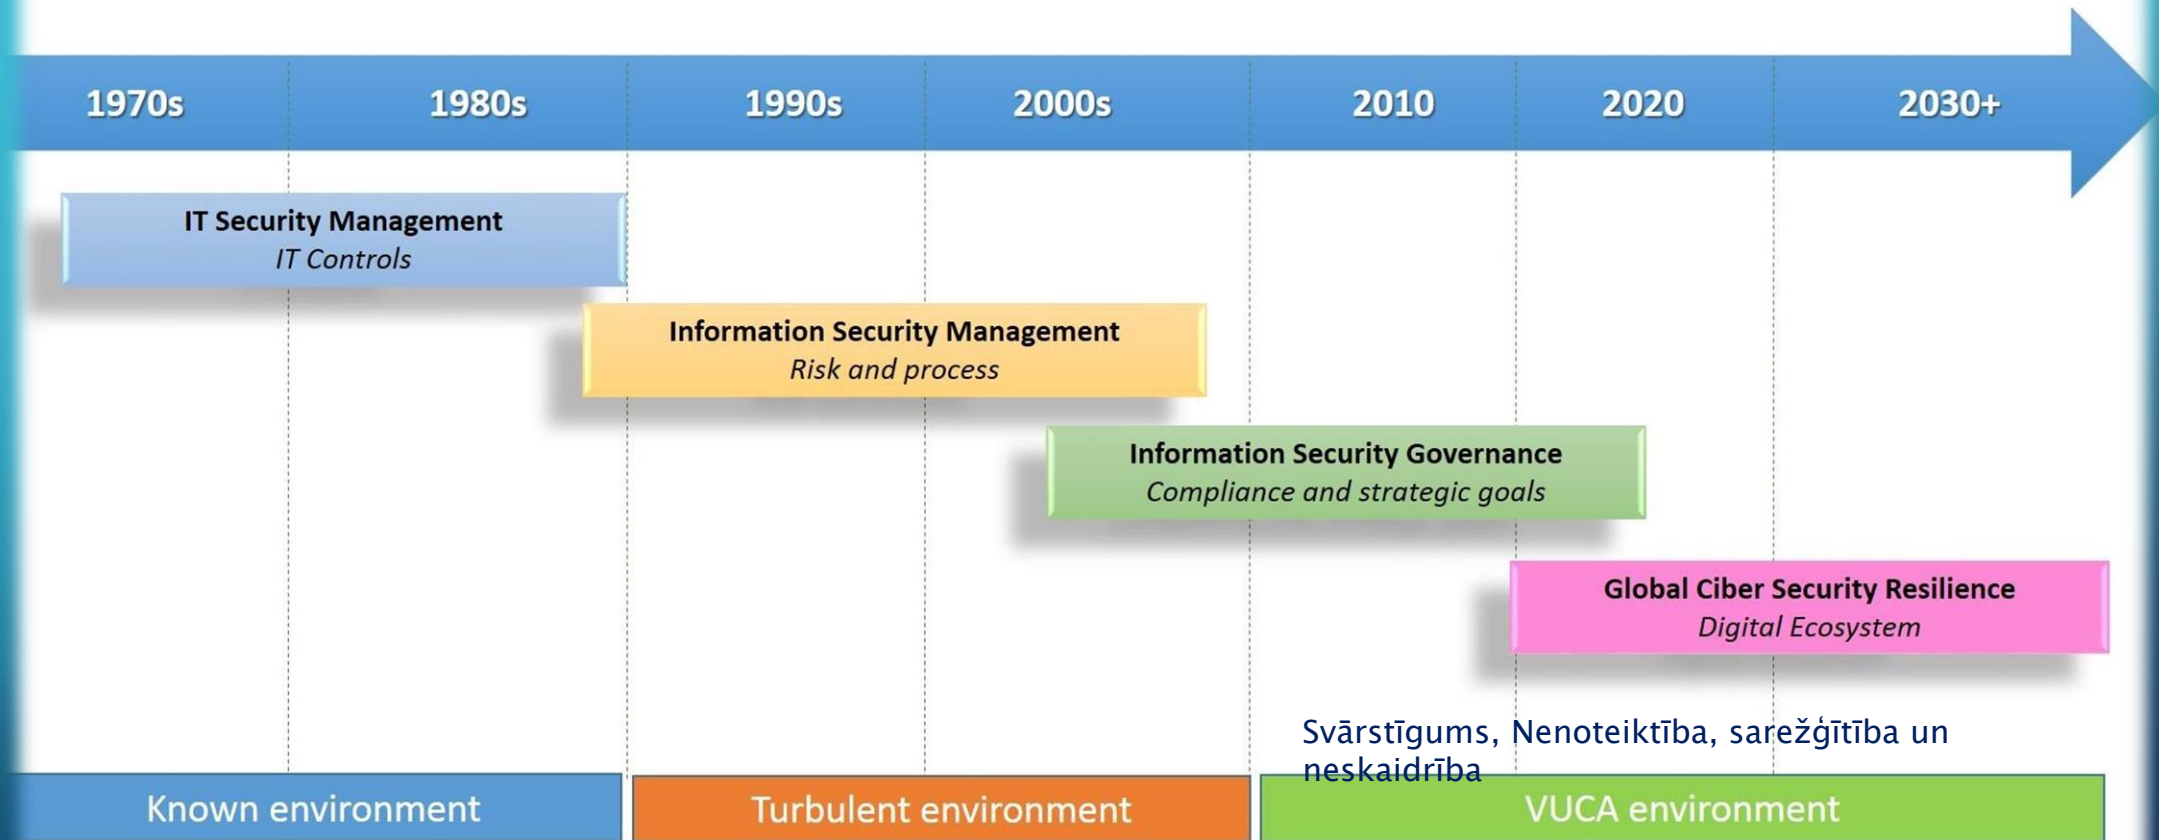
1970s 1980s 1990s 2000s 2010 2020 2030+

IT Security Management
IT Controls

Information Security Management
Risk and process

Information Security Governance
Compliance and strategic goals

Global Ciber Security Resilience
Digital Ecosystem

Svārstīgums, Nenoteiktība, sarežģītība un neskaidrība

Known environment
Turbulent environment
VUCA environment